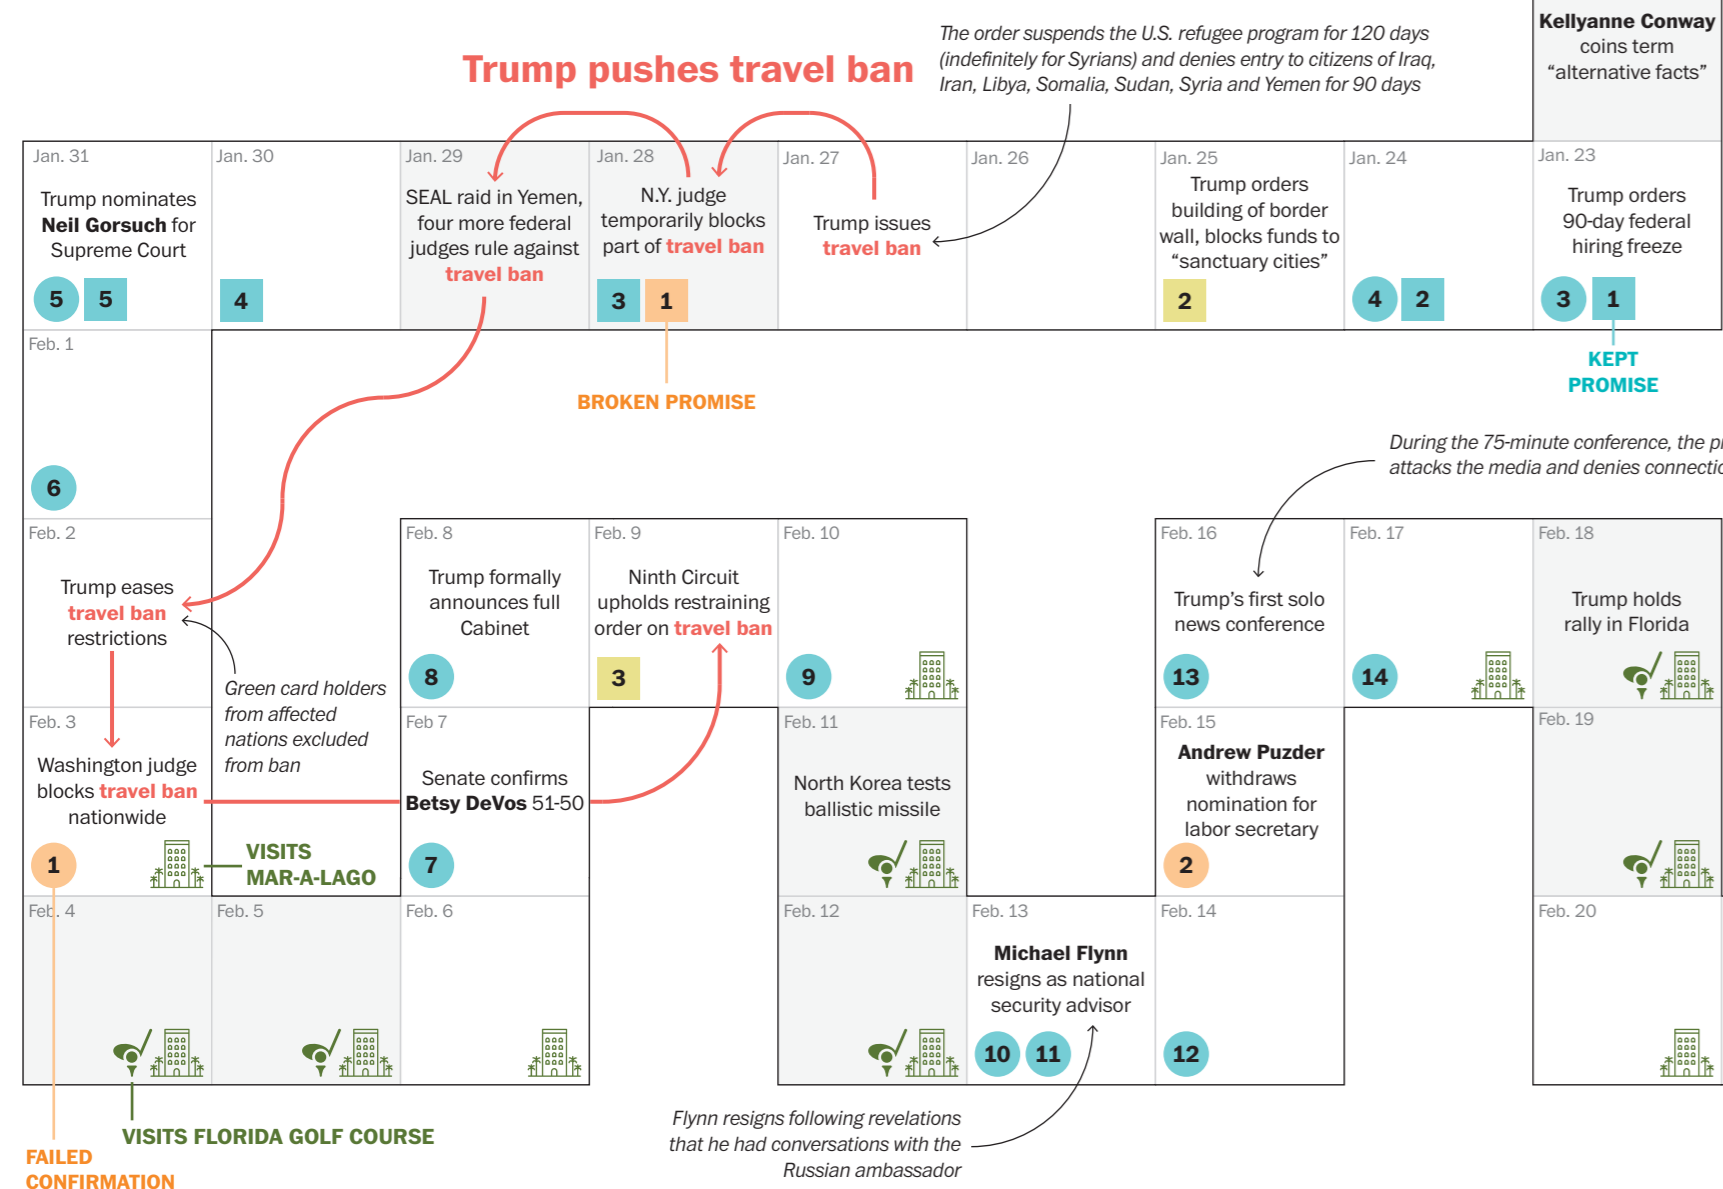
Kellyanne Conway coins term “alternative facts”

Trump pushes travel ban

The order suspends the U.S. refugee program for 120 days (indefinitely for Syrians) and denies entry to citizens of Iraq, Iran, Libya, Somalia, Sudan, Syria and Yemen for 90 days

Jan. 31
Trump nominates Neil Gorsuch for Supreme Court
5 5

Jan. 30
4

Jan. 29
SEAL raid in Yemen, four more federal judges rule against travel ban

Jan. 28
N.Y. judge temporarily blocks part of travel ban
3 1

Jan. 27
Trump issues travel ban

Jan. 26

Jan. 25
Trump orders building of border wall, blocks funds to “sanctuary cities”
2

Jan. 24
4 2

Jan. 23
Trump orders 90-day federal hiring freeze
3 1

KEPT PROMISE

BROKEN PROMISE

Feb. 1
6

During the 75-minute conference, the pr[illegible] attacks the media and denies connectio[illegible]

Feb. 2
Trump eases travel ban restrictions

Green card holders from affected nations excluded from ban

Feb. 8
Trump formally announces full Cabinet
8

Feb. 9
Ninth Circuit upholds restraining order on travel ban
3

Feb. 10
9

Feb. 16
Trump’s first solo news conference
13

Feb. 17
14

Feb. 18
Trump holds rally in Florida

Feb. 3
Washington judge blocks travel ban nationwide
1

VISITS MAR-A-LAGO

Feb 7
Senate confirms Betsy DeVos 51-50
7

Feb. 11
North Korea tests ballistic missile

Feb. 15
Andrew Puzder withdraws nomination for labor secretary
2

Feb. 19

Feb. 4

Feb. 5

Feb. 6

Feb. 12

Feb. 13
Michael Flynn resigns as national security advisor
10 11

Feb. 14
12

Feb. 20

VISITS FLORIDA GOLF COURSE

FAILED CONFIRMATION

Flynn resigns following revelations that he had conversations with the Russian ambassador